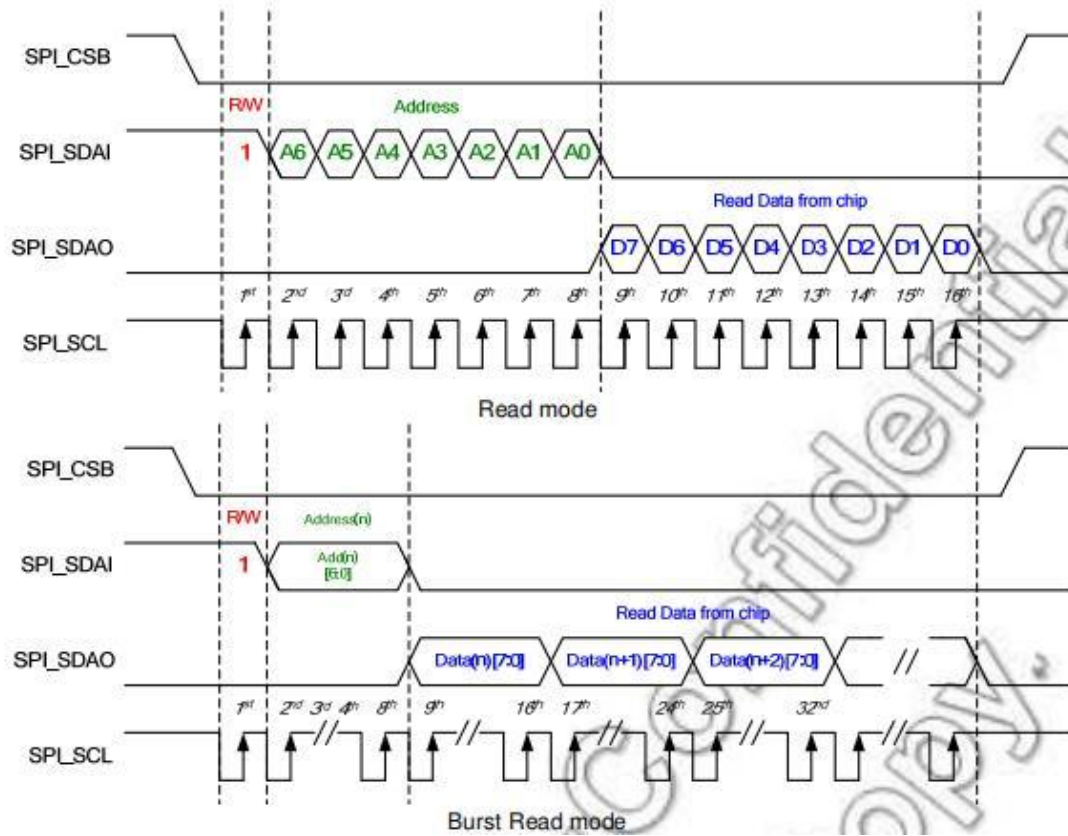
SPI_CSB

R/W

Address

SPI_SDAI

1

A6 A5 A4 A3 A2 A1 A0

Read Data from chip

SPI_SDAO

D7 D6 D5 D4 D3 D2 D1 D0

1st 2nd 3rd 4th 5th 6th 7th 8th 9th 10th 11th 12th 13th 14th 15th 16th

SPI_SCL

Read mode

SPI_CSB

R/W

Address(n)

SPI_SDAI

1

Add(n) [6:0]

Read Data from chip

SPI_SDAO

Data(n)[7:0] Data(n+1)[7:0] Data(n+2)[7:0] //

1st 2nd 3rd 4th 8th 9th 16th 17th 24th 25th 32nd

SPI_SCL

Burst Read mode

Confidential copy